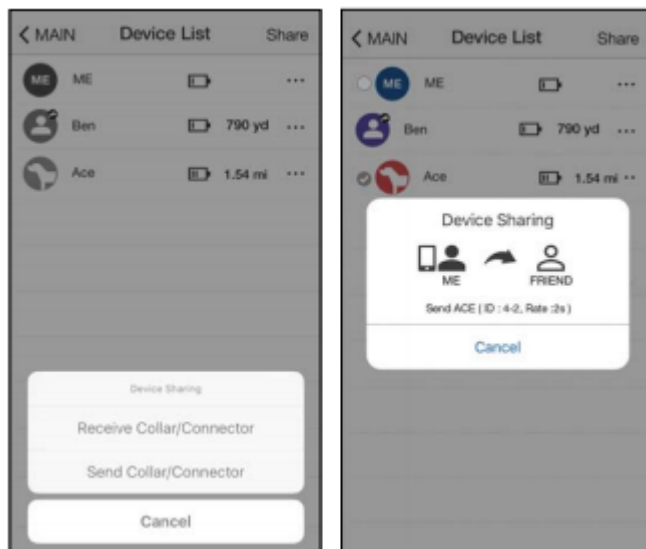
< MAIN Device List Share

ME ME

Ben 790 yd ···

Ace 1.54 mi ···

Device Sharing

Receive Collar/Connector

Send Collar/Connector

Cancel

< MAIN Device List Share

ME ME ···

Ben 790 yd ···

Ace 1.54 mi ··

Device Sharing

ME FRIEND

Send ACE ( ID : 4-2, Rate :2s )

Cancel